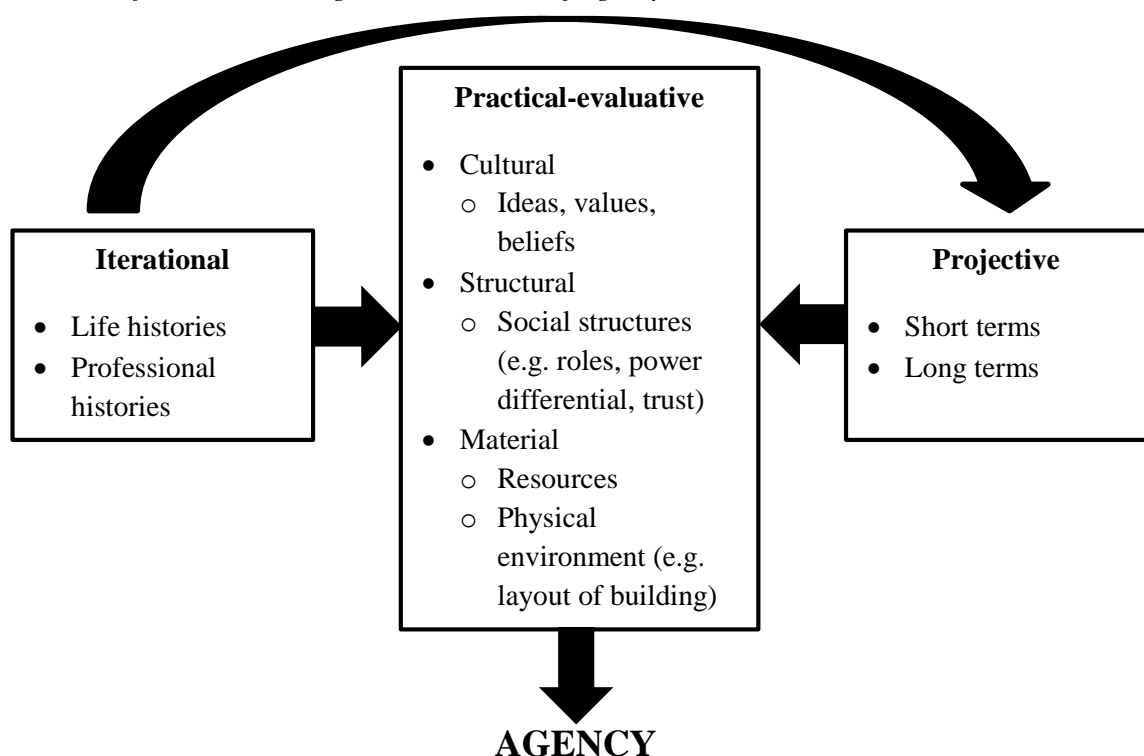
Iterational

- Life histories
- Professional histories

Practical-evaluative

- Cultural
  - Ideas, values, beliefs
- Structural
  - Social structures (e.g. roles, power differential, trust)
- Material
  - Resources
  - Physical environment (e.g. layout of building)

Projective

- Short terms
- Long terms

AGENCY